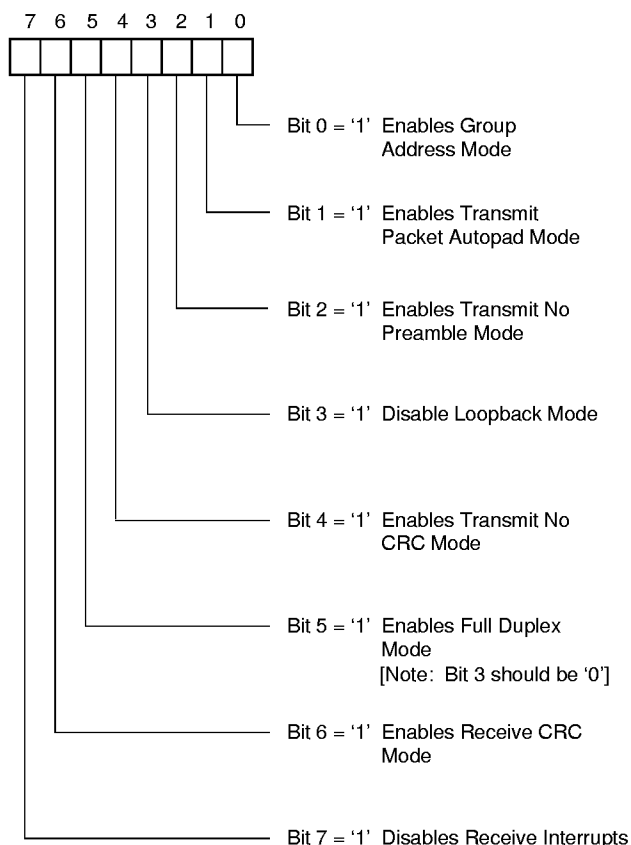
7 6 5 4 3 2 1 0

Bit 0 = ‘1’ Enables Group Address Mode

Bit 1 = ‘1’ Enables Transmit Packet Autopad Mode

Bit 2 = ‘1’ Enables Transmit No Preamble Mode

Bit 3 = ‘1’ Disable Loopback Mode

Bit 4 = ‘1’ Enables Transmit No CRC Mode

Bit 5 = ‘1’ Enables Full Duplex Mode [Note: Bit 3 should be ‘0’]

Bit 6 = ‘1’ Enables Receive CRC Mode

Bit 7 = ‘1’ Disables Receive Interrupts